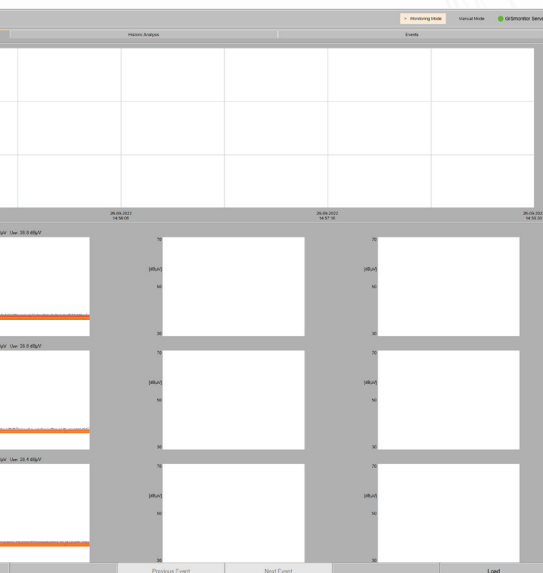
Monitoring Mode
Manual Mode
GISmonitor Serve

Historic Analysis
Events

26-09-2022
14:56:00
26-09-2022
14:57:16
26-09-2022
14:58:30

µV Uav: 38.6 dBµV
70
[dBuV]
50
30
70
[dBuV]
50
30

µV Uav: 38.6 dBµV
70
[dBuV]
50
30
70
[dBuV]
50
30

µV Uav: 38.4 dBµV
70
[dBuV]
50
30
70
[dBuV]
50
30

Previous Event
Next Event
Load